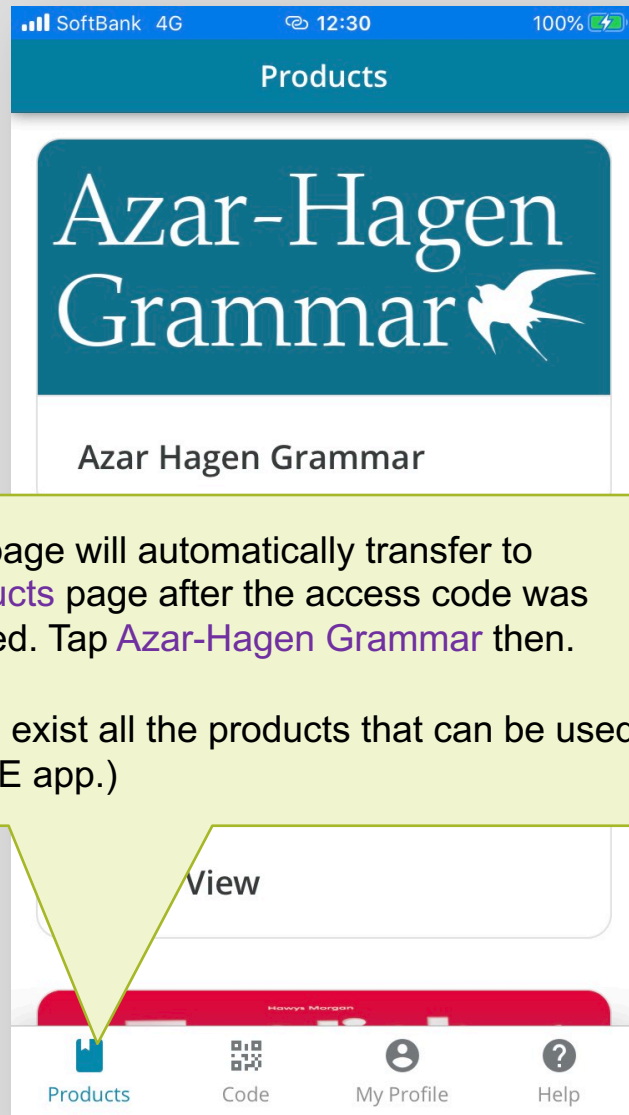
SoftBank 4G 12:30 100%

Products

Azar-Hagen Grammar

Azar Hagen Grammar

page will automatically transfer to ucts page after the access code was ed. Tap Azar-Hagen Grammar then.

exist all the products that can be used E app.)

View

Hawys Morgan

Products Code My Profile Help